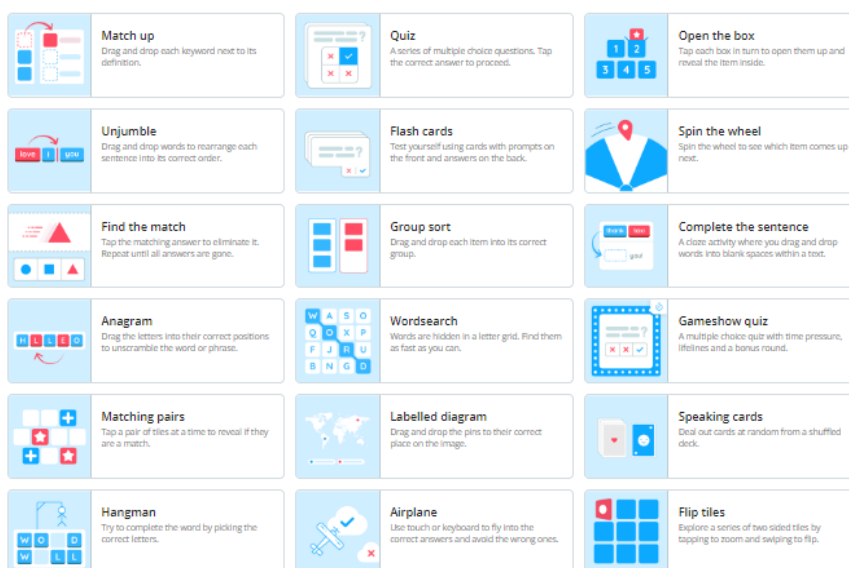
Match up
Drag and drop each keyword next to its definition.

Quiz
A series of multiple choice questions. Tap the correct answer to proceed.

1 2 3 4 5

Open the box
Tap each box in turn to open them up and reveal the item inside.

love I you

Unjumble
Drag and drop words to rearrange each sentence into its correct order.

Flash cards
Test yourself using cards with prompts on the front and answers on the back.

Spin the wheel
Spin the wheel to see which item comes up next.

Find the match
Tap the matching answer to eliminate it. Repeat until all answers are gone.

Group sort
Drag and drop each item into its correct group.

thank you

Complete the sentence
A cloze activity where you drag and drop words into blank spaces within a text.

H L L E O

Anagram
Drag the letters into their correct positions to unscramble the word or phrase.

W A S O
Q O X P
F J R U
B N G D

Wordsearch
Words are hidden in a letter grid. Find them as fast as you can.

Gameshow quiz
A multiple choice quiz with time pressure, lifelines and a bonus round.

Matching pairs
Tap a pair of tiles at a time to reveal if they are a match.

Labelled diagram
Drag and drop the pins to their correct place on the image.

Speaking cards
Deal out cards at random from a shuffled deck.

W O D
W L L

Hangman
Try to complete the word by picking the correct letters.

Airplane
Use touch or keyboard to fly into the correct answers and avoid the wrong ones.

Flip tiles
Explore a series of two sided tiles by tapping to zoom and swiping to flip.